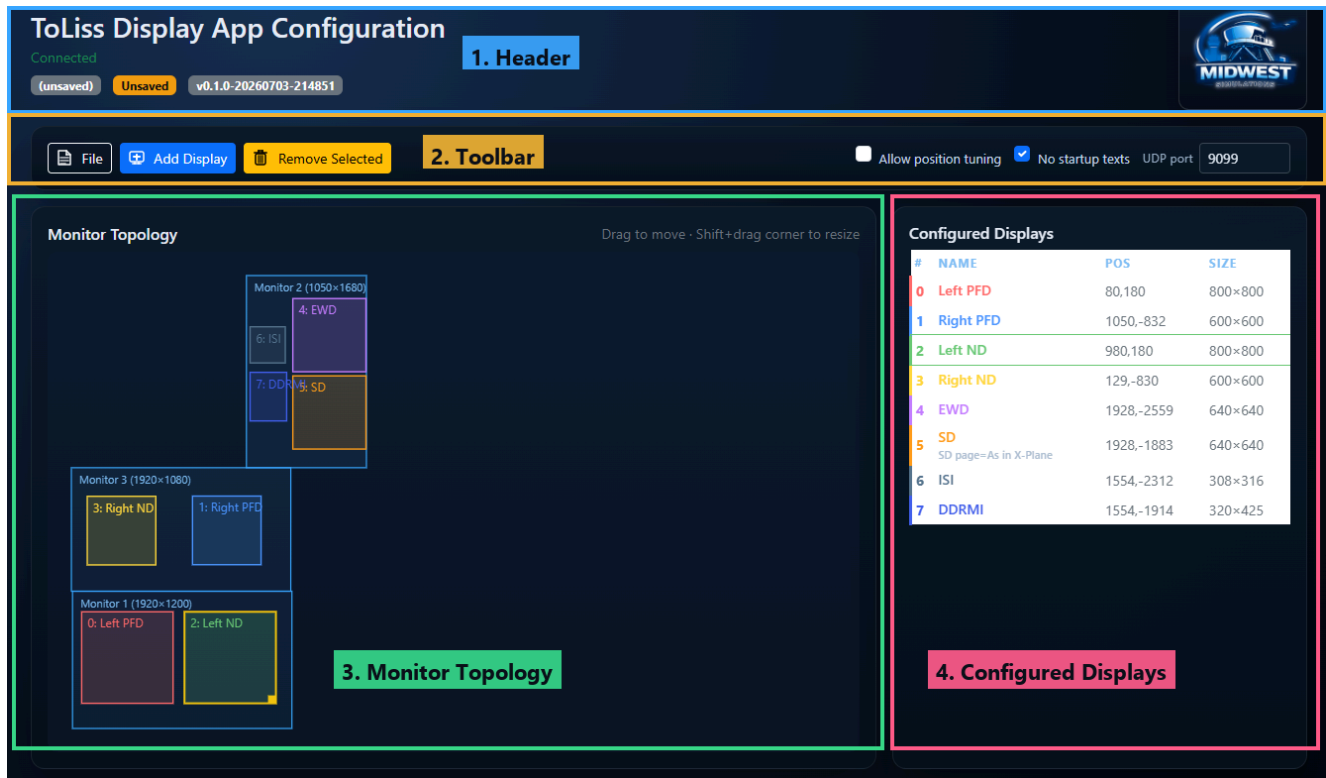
ToLiss Display App Configuration
Connected
(unsaved) Unsaved v0.1.0-20260703-214851

1. Header

MIDWEST

File Add Display Remove Selected

2. Toolbar

Allow position tuning No startup texts UDP port 9099

Monitor Topology

Drag to move · Shift+drag corner to resize

Monitor 2 (1050×1680)
4: EWD
6: ISI
7: DDRMI
5: SD

Monitor 3 (1920×1080)
3: Right ND
1: Right PFD

Monitor 1 (1920×1200)
0: Left PFD
2: Left ND

3. Monitor Topology

Configured Displays

| # | NAME | POS | SIZE |
|---|---|---|---|
| 0 | Left PFD | 80,180 | 800×800 |
| 1 | Right PFD | 1050,-832 | 600×600 |
| 2 | Left ND | 980,180 | 800×800 |
| 3 | Right ND | 129,-830 | 600×600 |
| 4 | EWD | 1928,-2559 | 640×640 |
| 5 | SD<br>SD page=As in X-Plane | 1928,-1883 | 640×640 |
| 6 | ISI | 1554,-2312 | 308×316 |
| 7 | DDRMI | 1554,-1914 | 320×425 |

4. Configured Displays